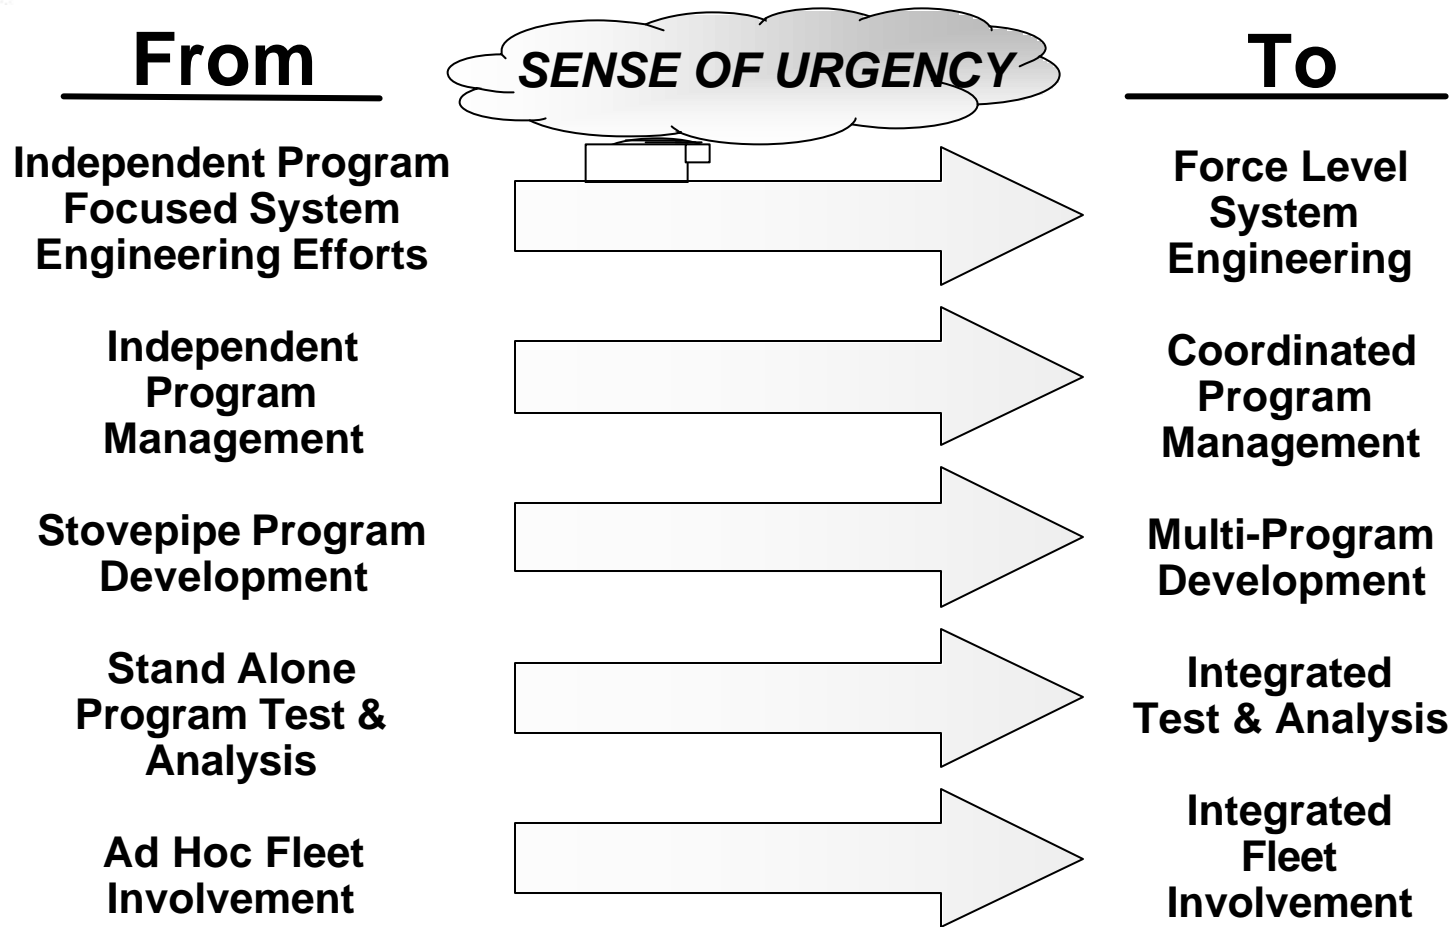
From

SENSE OF URGENCY

To

Independent Program Focused System Engineering Efforts

Force Level System Engineering

Independent Program Management

Coordinated Program Management

Stovepipe Program Development

Multi-Program Development

Stand Alone Program Test & Analysis

Integrated Test & Analysis

Ad Hoc Fleet Involvement

Integrated Fleet Involvement